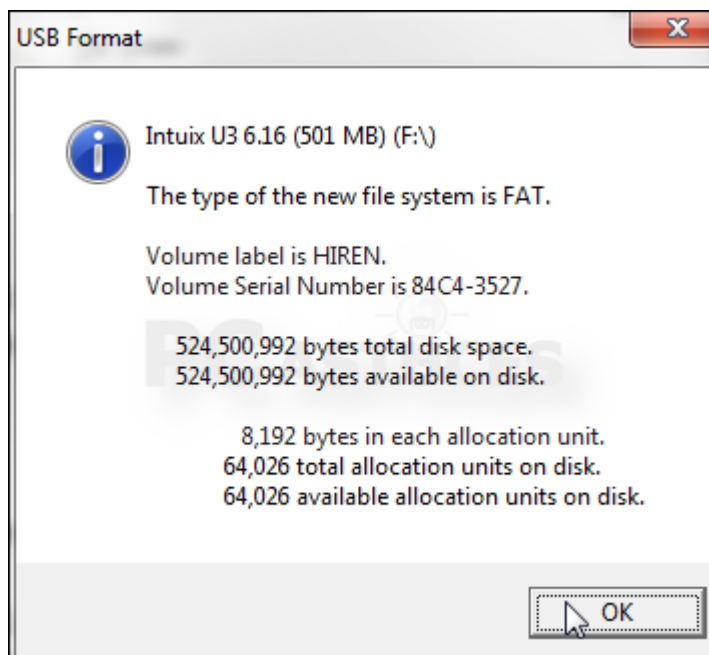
USB Format

X

Intuix U3 6.16 (501 MB) (F:\)

The type of the new file system is FAT.

Volume label is HIREN.
Volume Serial Number is 84C4-3527.

524,500,992 bytes total disk space.
524,500,992 bytes available on disk.

8,192 bytes in each allocation unit.
64,026 total allocation units on disk.
64,026 available allocation units on disk.

OK